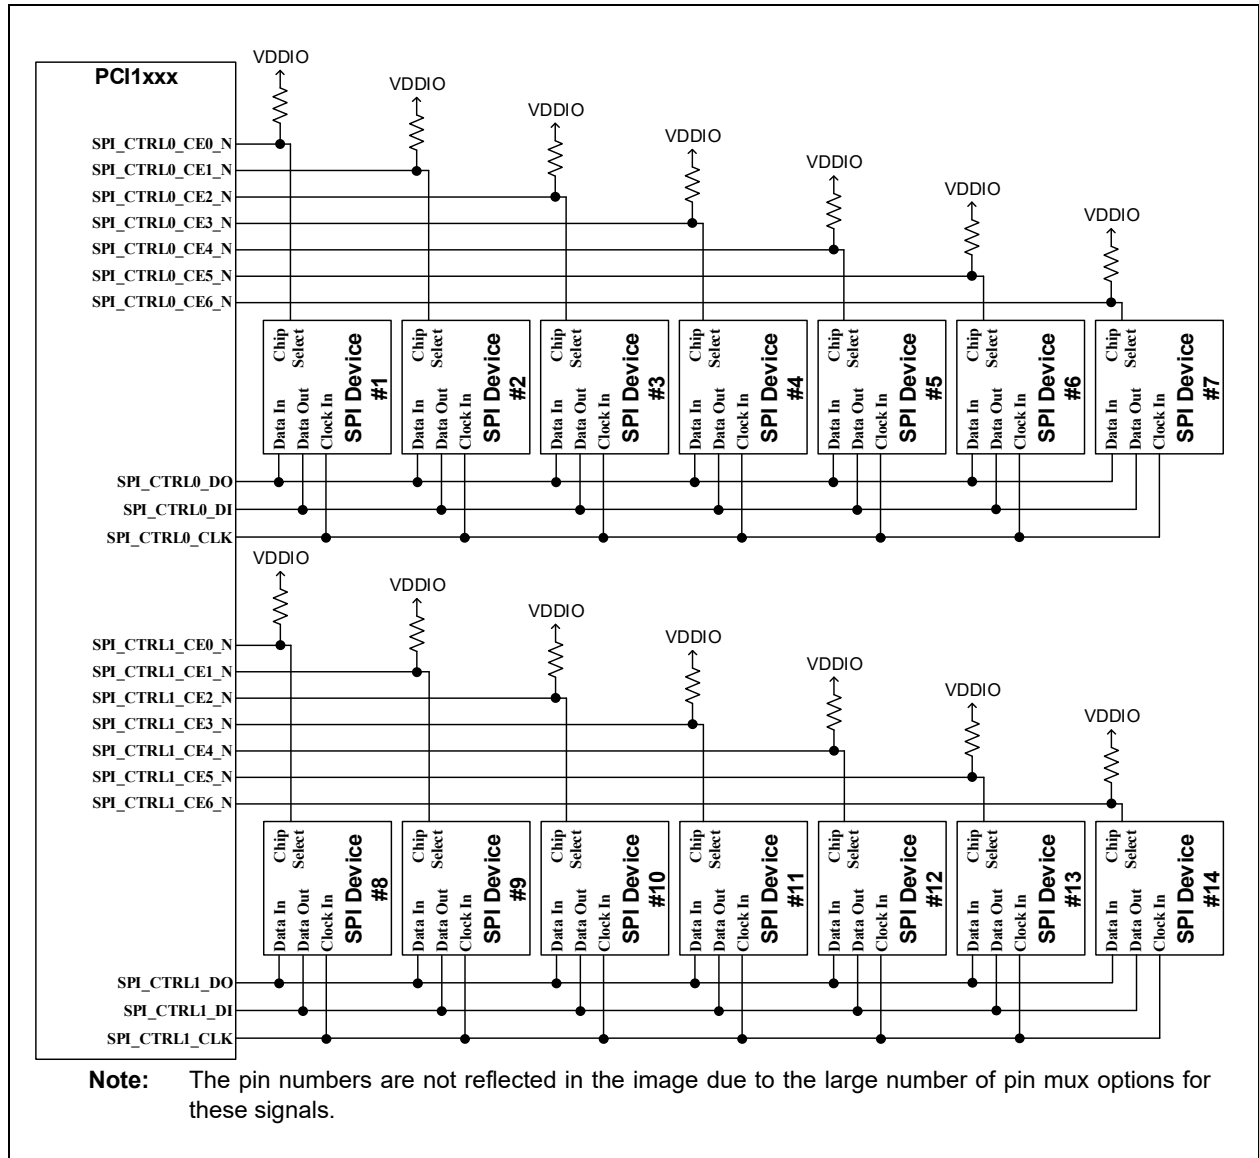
PCI1xxx

VDDIO
VDDIO
VDDIO
VDDIO
VDDIO
VDDIO
VDDIO

SPI_CTRL0_CE0_N
SPI_CTRL0_CE1_N
SPI_CTRL0_CE2_N
SPI_CTRL0_CE3_N
SPI_CTRL0_CE4_N
SPI_CTRL0_CE5_N
SPI_CTRL0_CE6_N

Chip Select
Data In Data Out Clock In
SPI Device #1

Chip Select
Data In Data Out Clock In
SPI Device #2

Chip Select
Data In Data Out Clock In
SPI Device #3

Chip Select
Data In Data Out Clock In
SPI Device #4

Chip Select
Data In Data Out Clock In
SPI Device #5

Chip Select
Data In Data Out Clock In
SPI Device #6

Chip Select
Data In Data Out Clock In
SPI Device #7

SPI_CTRL0_DO
SPI_CTRL0_DI
SPI_CTRL0_CLK

VDDIO
VDDIO
VDDIO
VDDIO
VDDIO
VDDIO
VDDIO

SPI_CTRL1_CE0_N
SPI_CTRL1_CE1_N
SPI_CTRL1_CE2_N
SPI_CTRL1_CE3_N
SPI_CTRL1_CE4_N
SPI_CTRL1_CE5_N
SPI_CTRL1_CE6_N

Chip Select
Data In Data Out Clock In
SPI Device #8

Chip Select
Data In Data Out Clock In
SPI Device #9

Chip Select
Data In Data Out Clock In
SPI Device #10

Chip Select
Data In Data Out Clock In
SPI Device #11

Chip Select
Data In Data Out Clock In
SPI Device #12

Chip Select
Data In Data Out Clock In
SPI Device #13

Chip Select
Data In Data Out Clock In
SPI Device #14

SPI_CTRL1_DO
SPI_CTRL1_DI
SPI_CTRL1_CLK

Note: The pin numbers are not reflected in the image due to the large number of pin mux options for these signals.